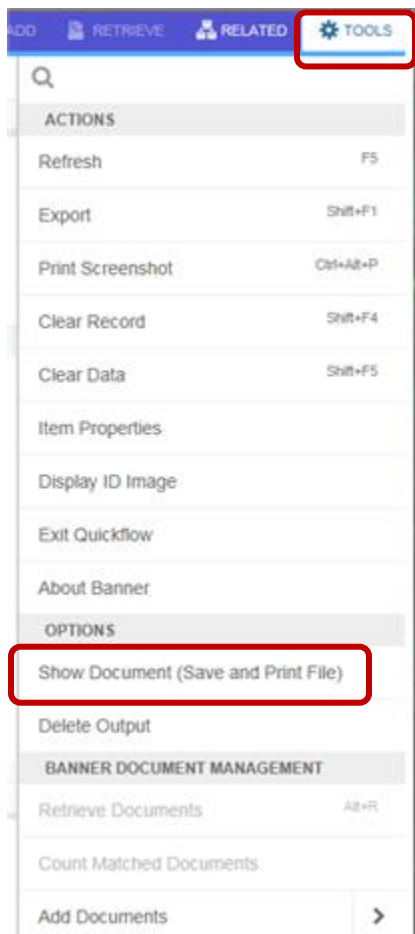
ADD RETRIEVE RELATED TOOLS

ACTIONS

Refresh F5

Export Shift+F1

Print Screenshot Ctrl+Alt+P

Clear Record Shift+F4

Clear Data Shift+F5

Item Properties

Display ID Image

Exit Quickflow

About Banner

OPTIONS

Show Document (Save and Print File)

Delete Output

BANNER DOCUMENT MANAGEMENT

Retrieve Documents Alt+R

Count Matched Documents

Add Documents